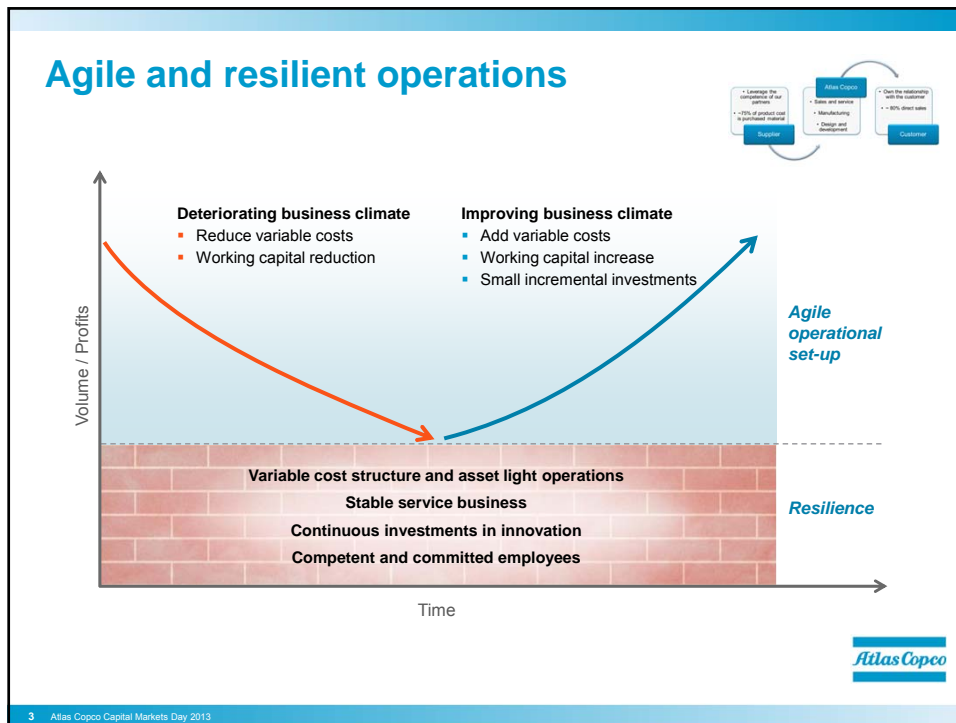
Agile and resilient operations

• Leverage the competence of our partners
• ~75% of product cost is purchased material
Supplier

Atlas Copco
• Sales and service
• Manufacturing
• Design and development

• Own the relationship with the customer
• ~ 80% direct sales
Customer

Deteriorating business climate
- Reduce variable costs
- Working capital reduction

Improving business climate
- Add variable costs
- Working capital increase
- Small incremental investments

Volume / Profits

Agile operational set-up

Variable cost structure and asset light operations
Stable service business
Continuous investments in innovation
Competent and committed employees

Resilience

Time

Atlas Copco

3 Atlas Copco Capital Markets Day 2013